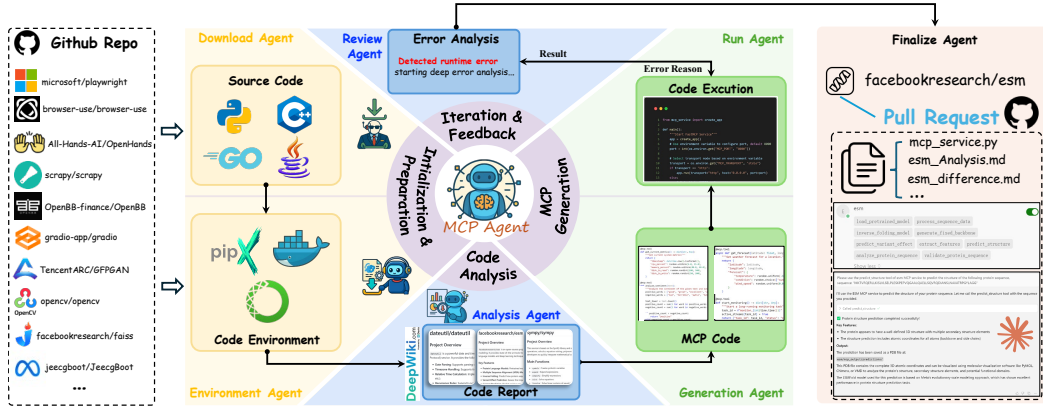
Github Repo

microsoft/playwright

browser-use/browser-use

All-Hands-AI/OpenHands

scrapy/scrapy

OpenBB-finance/OpenBB

gradio-app/gradio

TencentARC/GFPGAN

opencv/opencv

OpenCV

facebookresearch/faiss

jeecgboot/JeecgBoot

...

Download Agent

Source Code

GO

pip

Code Environment

Environment Agent

Review Agent

Error Analysis

Detected runtime error

starting deep error analysis...

Result

Error Reason

Iteration & Feedback

Initialization & Preparation

MCP Generation

MCP Agent

Code Analysis

Analysis Agent

DeepWiki.com

dateutil/dateutil

facebookresearch/esm

scrapy/scrapy

Project Overview

Code Report

Run Agent

Code Excution

MCP Code

Generation Agent

Finalize Agent

facebookresearch/esm

Pull Request

mcp_service.py

esm_Analysis.md

esm_difference.md

esm

load_pretrained_model

process_sequence_data

inverse_folding_model

generate_fixed_backbone

predict_mutant_effect

extract_features

predict_structure

analyze_protein_sequence

validate_protein_sequence

Key Features:

Output: